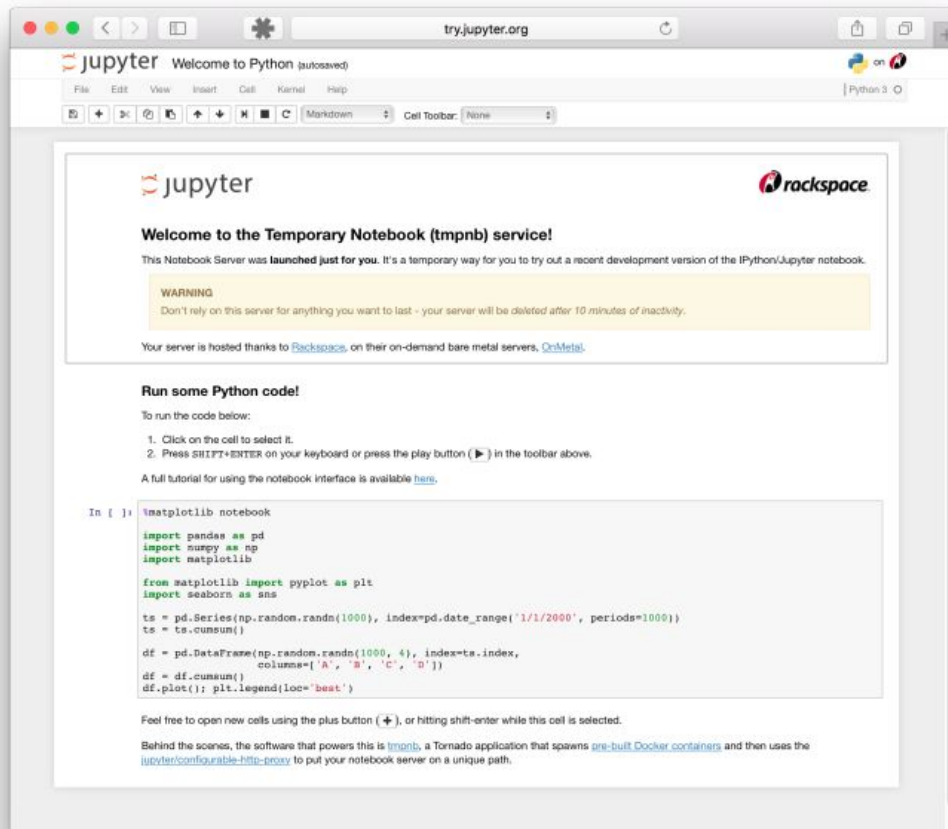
try.jupyter.org

jupyter Welcome to Python (autosaved)

on

File Edit View Insert Cell Kernel Help

Python 3

Markdown Cell Toolbar: None

jupyter

rackspace.

Welcome to the Temporary Notebook (tmpnb) service!

This Notebook Server was **launched just for you**. It's a temporary way for you to try out a recent development version of the IPython/Jupyter notebook.

WARNING
Don't rely on this server for anything you want to last - your server will be *deleted after 10 minutes of inactivity*.

Your server is hosted thanks to Rackspace, on their on-demand bare metal servers, OnMetal.

Run some Python code!

To run the code below:

1. Click on the cell to select it.
2. Press SHIFT+ENTER on your keyboard or press the play button (▶) in the toolbar above.

A full tutorial for using the notebook interface is available here.

In [ ]: %matplotlib notebook

import pandas as pd
import numpy as np
import matplotlib

from matplotlib import pyplot as plt
import seaborn as sns

ts = pd.Series(np.random.randn(1000), index=pd.date_range('1/1/2000', periods=1000))
ts = ts.cumsum()

df = pd.DataFrame(np.random.randn(1000, 4), index=ts.index,
                  columns=['A', 'B', 'C', 'D'])
df = df.cumsum()
df.plot(); plt.legend(loc='best')

Feel free to open new cells using the plus button (+), or hitting shift-enter while this cell is selected.

Behind the scenes, the software that powers this is tmpnb, a Tornado application that spawns pre-built Docker containers and then uses the jupyter/configurable-http-proxy to put your notebook server on a unique path.